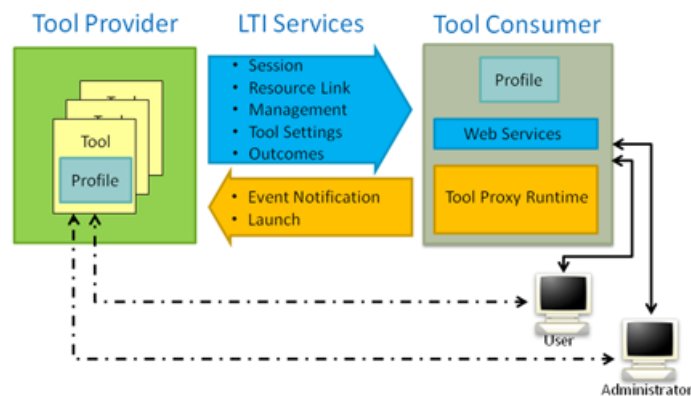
Tool Provider

LTI Services

Tool Consumer

Tool
Profile

- Session
- Resource Link
- Management
- Tool Settings
- Outcomes

- Event Notification
- Launch

Profile

Web Services

Tool Proxy Runtime

User

Administrator